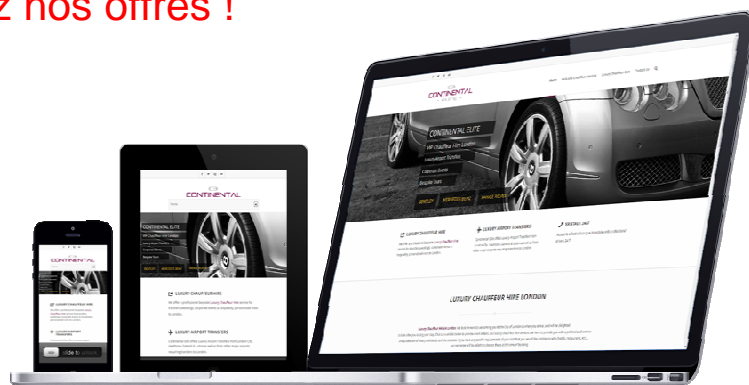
z nos offres !

CONTINENTAL ELITE

CONTINENTAL ELITE

VIP Chauffeur Hire London

LUXURY CHAUFFEUR HIRE

LUXURY AIRPORT TRANSFERS

LUXURY CHAUFFEUR HIRE LONDON

CONTINENTAL

CONTINENTAL ELITE

LUXURY CHAUFFEUR HIRE

LUXURY AIRPORT TRANSFERS

CONTINENTAL

slide to unlock